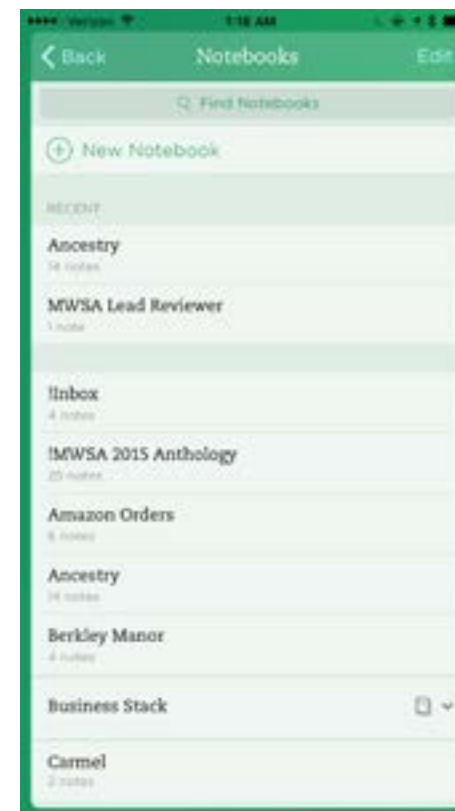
Verizon 1:16 AM

Back Notebooks Edit

Find Notebooks

New Notebook

RECENT

Ancestry
14 notes

MWSA Lead Reviewer
1 note

!Inbox
4 notes

!MWSA 2015 Anthology
25 notes

Amazon Orders
6 notes

Ancestry
14 notes

Berkley Manor
4 notes

Business Stack

Carmel
2 notes